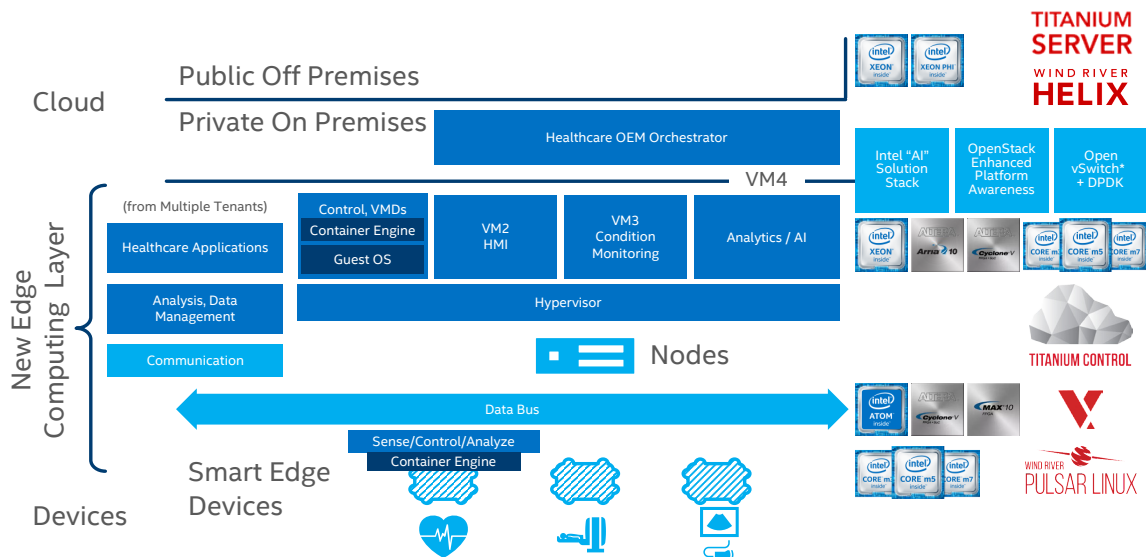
Cloud

Public Off Premises

Private On Premises

Healthcare OEM Orchestrator

intel XEON inside

intel XEON PHI inside

TITANIUM SERVER

WIND RIVER HELIX

Intel "AI" Solution Stack

OpenStack Enhanced Platform Awareness

Open vSwitch* + DPDK

VM4

New Edge Computing Layer

(from Multiple Tenants)

Healthcare Applications

Analysis, Data Management

Communication

Control, VMDs

Container Engine

Guest OS

VM2 HMI

VM3 Condition Monitoring

Analytics / AI

Hypervisor

intel XEON inside

ALTERA Arria 10

ALTERA Cyclone V

intel CORE m3

intel CORE m5 inside

intel CORE m7

TITANIUM CONTROL

Nodes

Data Bus

intel ATOM inside

ALTERA Cyclone V

MAX 10

Sense/Control/Analyze

Container Engine

Smart Edge Devices

intel CORE m3

intel CORE m5 inside

intel CORE m7

WIND RIVER PULSAR LINUX

Devices